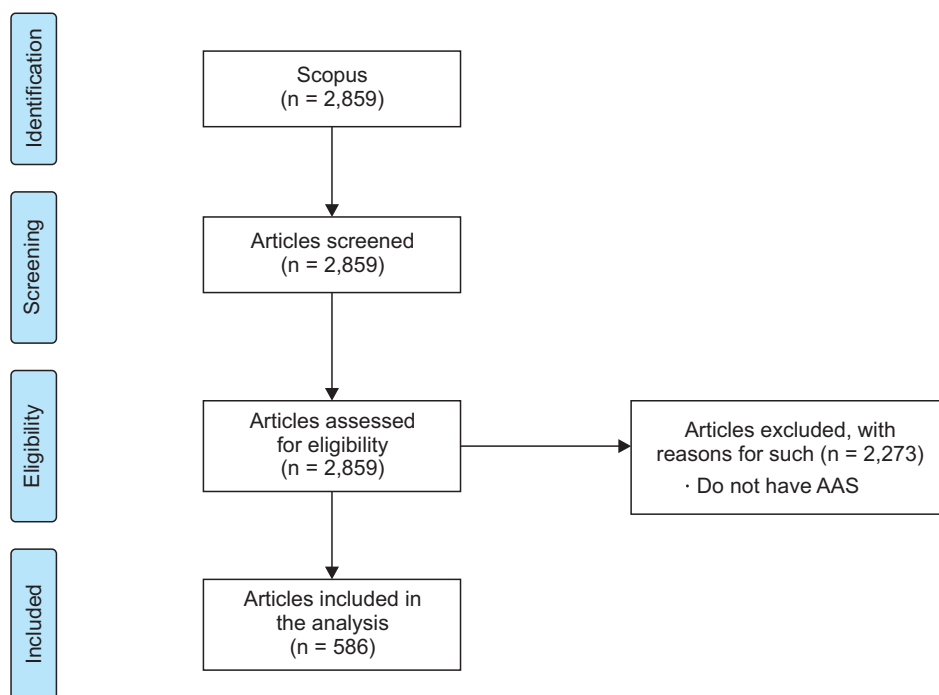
Identification

Scopus
(n = 2,859)

Screening

Articles screened
(n = 2,859)

Eligibility

Articles assessed for eligibility
(n = 2,859)

Articles excluded, with reasons for such (n = 2,273)
· Do not have AAS

Included

Articles included in the analysis
(n = 586)